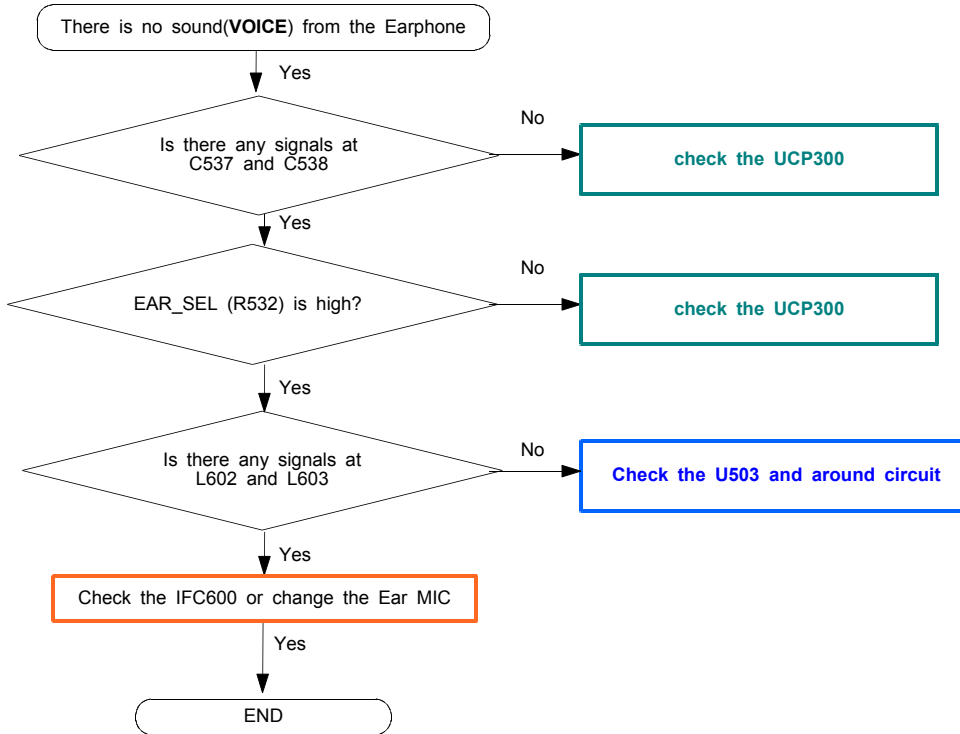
There is no sound(VOICE) from the Earphone

Yes

Is there any signals at C537 and C538

No

check the UCP300

Yes

EAR_SEL (R532) is high?

No

check the UCP300

Yes

Is there any signals at L602 and L603

No

Check the U503 and around circuit

Yes

Check the IFC600 or change the Ear MIC

Yes

END